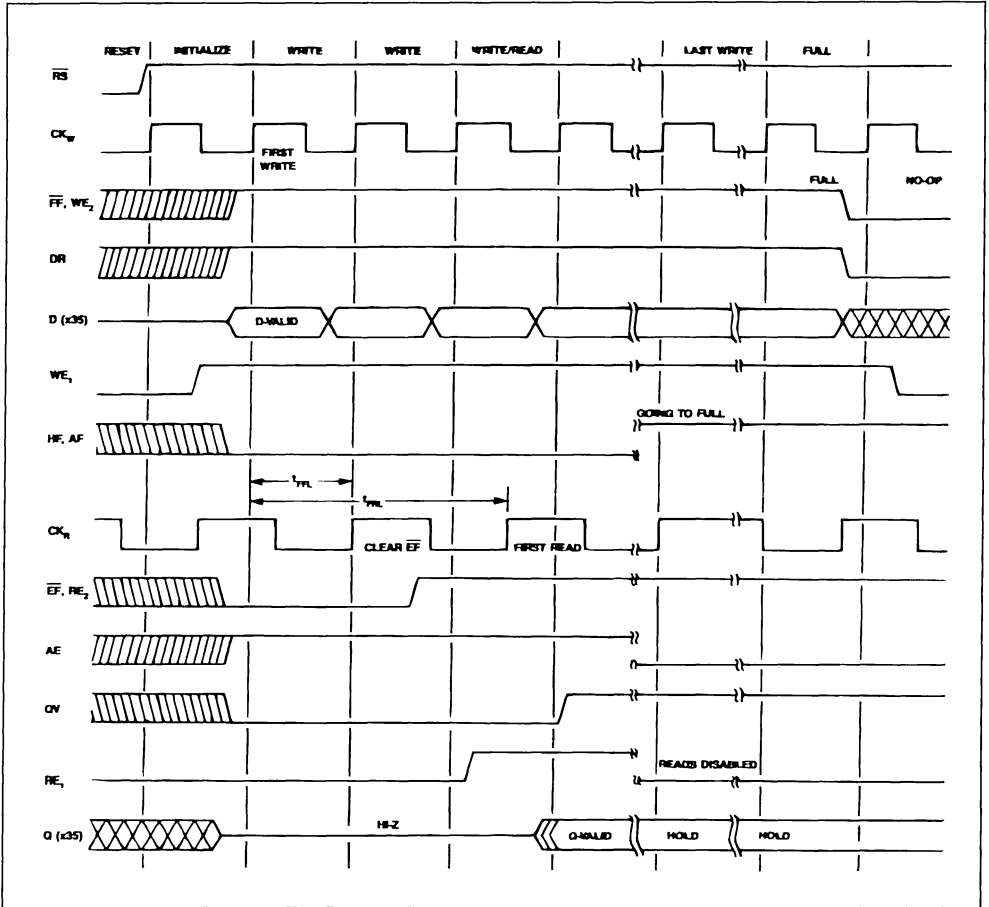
RESET | INITIALIZE | WRITE | WRITE | WRITE/READ | LAST WRITE | FULL

$\overline{RS}$

$CK_W$

FIRST WRITE

$\overline{FF}$, $WE_2$

FULL

NO-OP

DR

D (x35)

D-VALID

$WE_1$

HF, AF

GOING TO FULL

$t_{FFL}$

$t_{FRL}$

$CK_R$

CLEAR $\overline{EF}$

FIRST READ

$\overline{EF}$, $RE_2$

AE

OV

$RE_1$

READS DISABLED

Q (x35)

HI-Z

Q-VALID

HOLD

HOLD